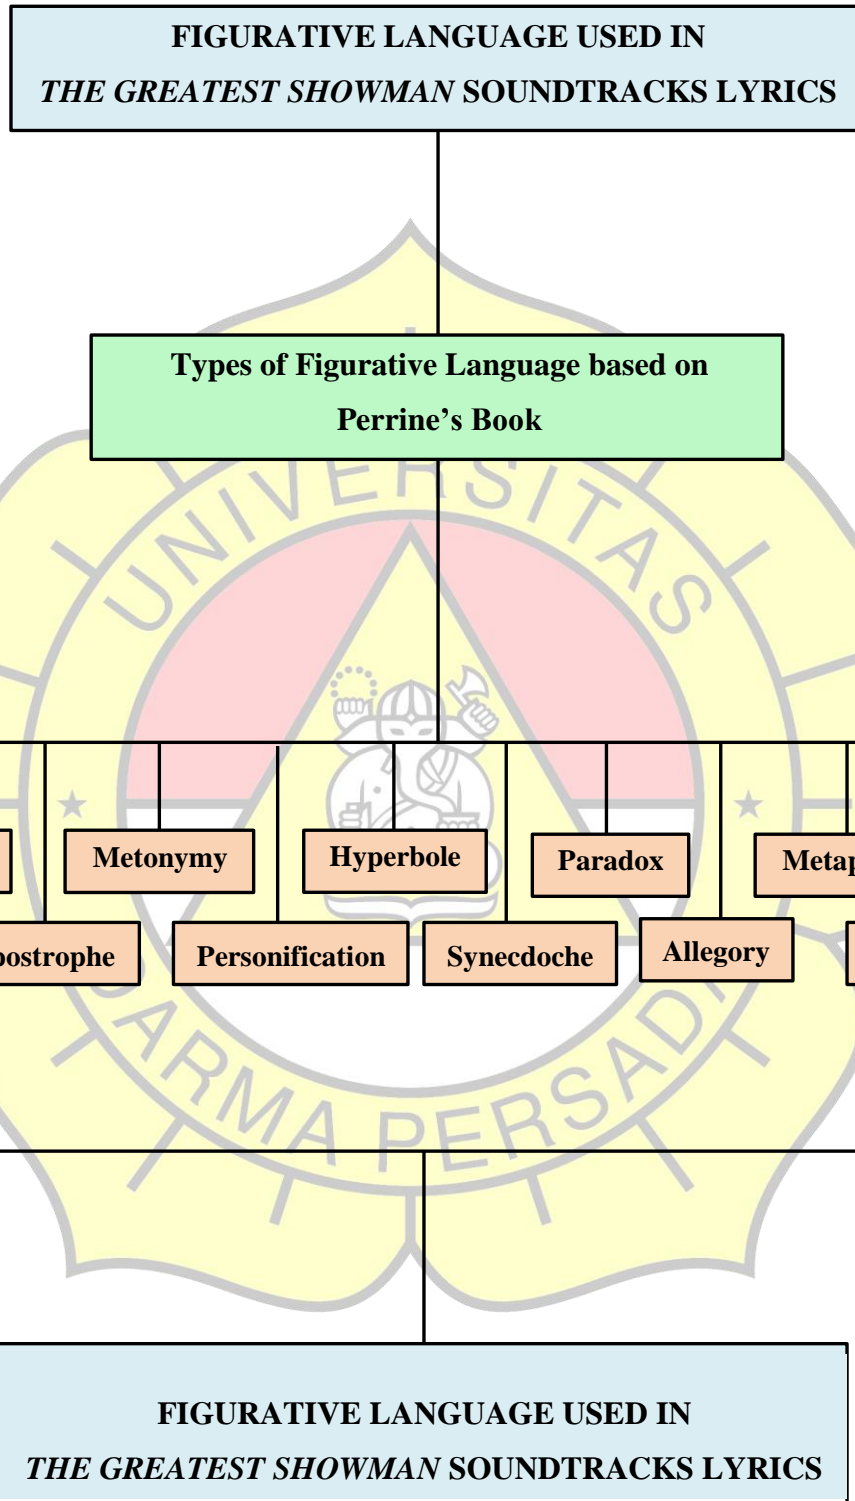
FIGURATIVE LANGUAGE USED IN
*THE GREATEST SHOWMAN* SOUNDTRACKS LYRICS

Types of Figurative Language based on Perrine's Book

Metonymy

Hyperbole

Paradox

Metap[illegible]

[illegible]postrophe

Personification

Synecdoche

Allegory

UNIVERSITAS DARMA PERSADA

FIGURATIVE LANGUAGE USED IN
*THE GREATEST SHOWMAN* SOUNDTRACKS LYRICS